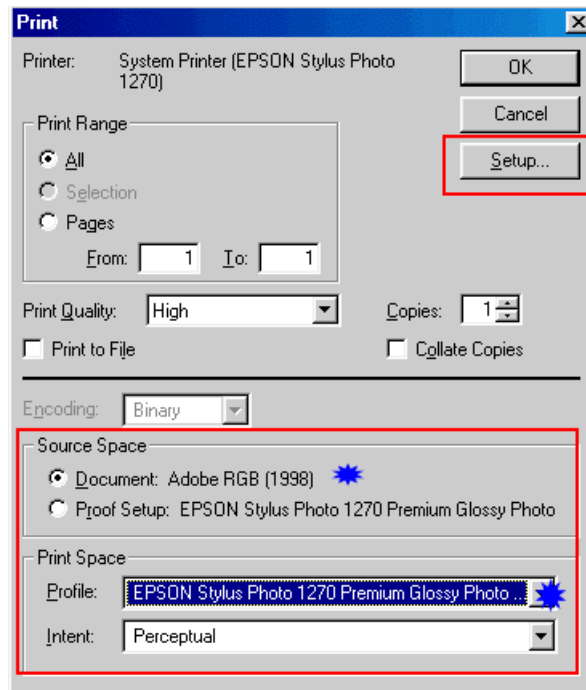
Print

Printer: System Printer (EPSON Stylus Photo 1270)

OK

Cancel

Setup...

Print Range

All

Selection

Pages

From: 1 To: 1

Print Quality: High

Copies: 1

Print to File

Collate Copies

Encoding: Binary

Source Space

Document: Adobe RGB (1998)

Proof Setup: EPSON Stylus Photo 1270 Premium Glossy Photo

Print Space

Profile: EPSON Stylus Photo 1270 Premium Glossy Photo ...

Intent: Perceptual